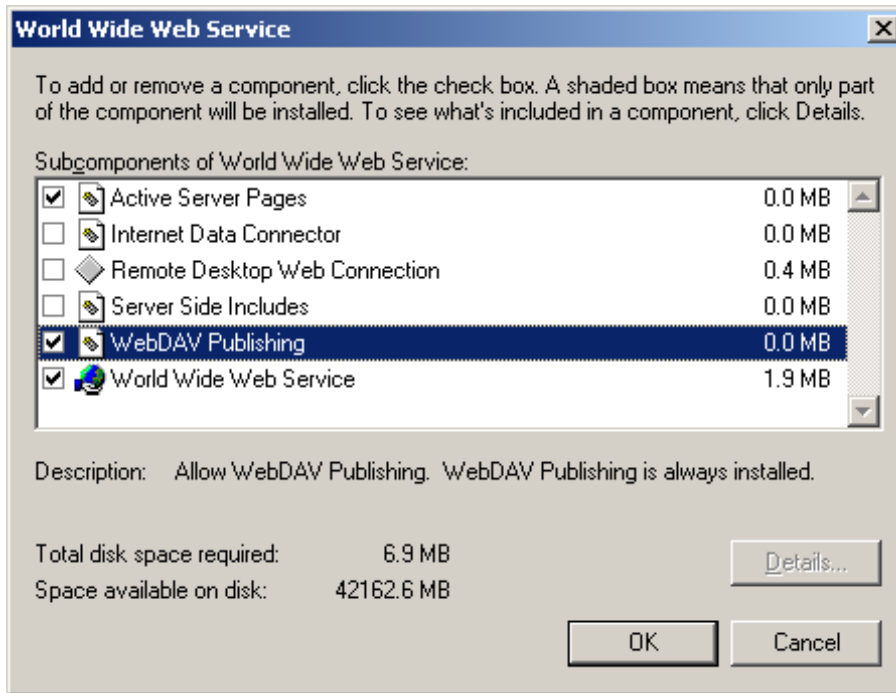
World Wide Web Service

To add or remove a component, click the check box. A shaded box means that only part of the component will be installed. To see what's included in a component, click Details.

Subcomponents of World Wide Web Service:

| | | |
|---|---|---|
| ☑ | Active Server Pages | 0.0 MB |
| ☐ | Internet Data Connector | 0.0 MB |
| ☐ | Remote Desktop Web Connection | 0.4 MB |
| ☐ | Server Side Includes | 0.0 MB |
| ☑ | WebDAV Publishing | 0.0 MB |
| ☑ | World Wide Web Service | 1.9 MB |

Description: Allow WebDAV Publishing. WebDAV Publishing is always installed.

Total disk space required: 6.9 MB
Space available on disk: 42162.6 MB

Details...

OK Cancel